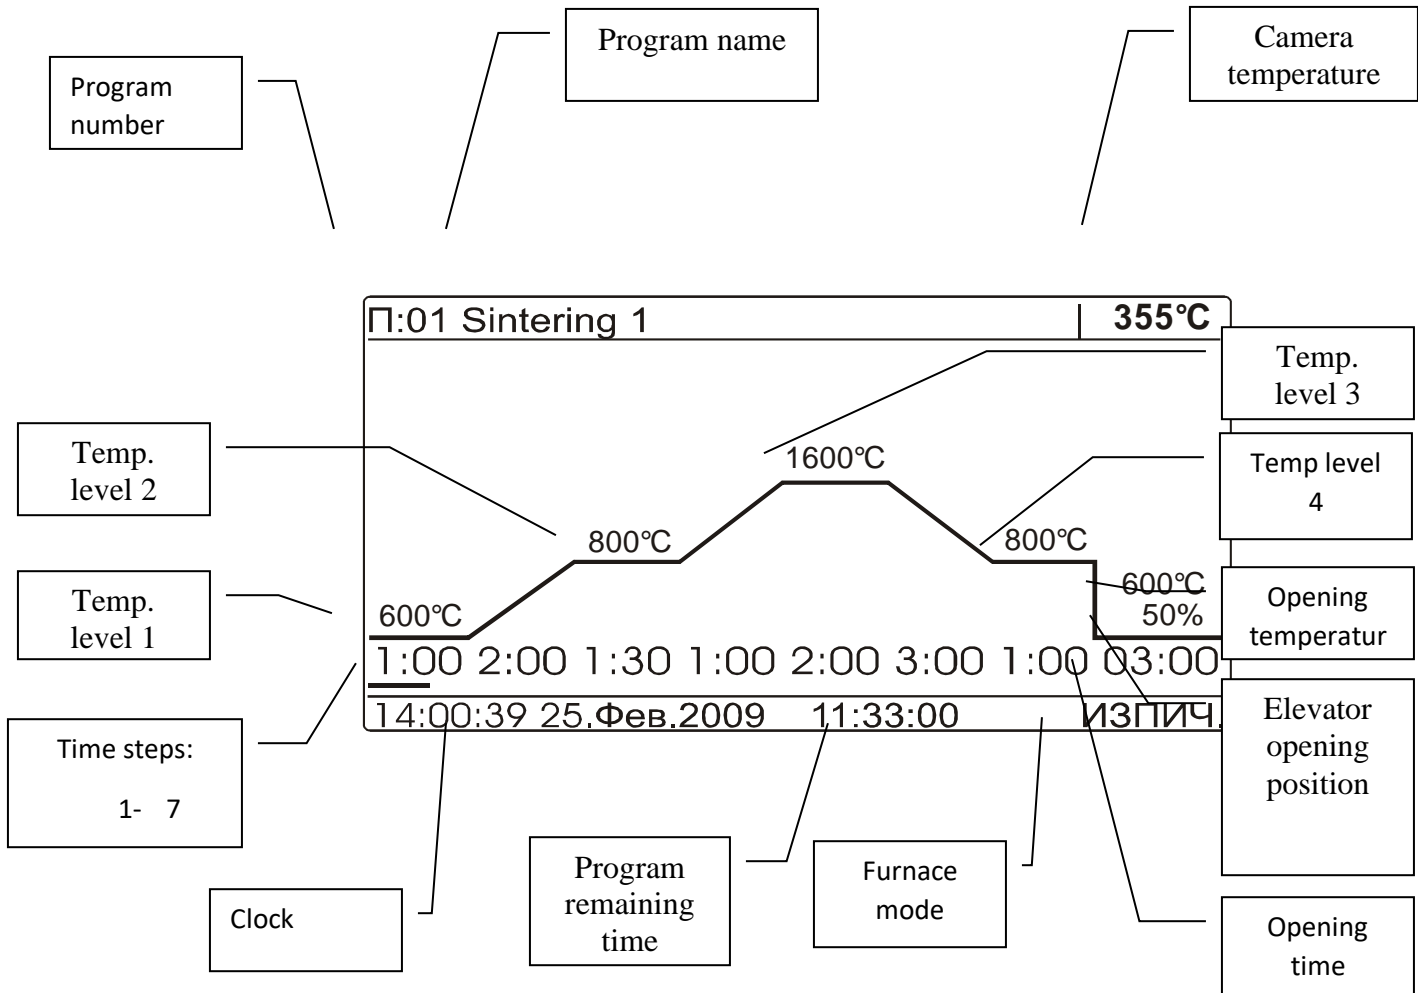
Program number

Program name

Camera temperature

П:01 Sintering 1

355℃

Temp. level 3

Temp. level 2

1600℃

Temp level 4

800℃

800℃

Temp. level 1

600℃

600℃

50%

Opening temperatur

1:00 2:00 1:30 1:00 2:00 3:00 1:00 03:00

Elevator opening position

14:00:39 25.Фев.2009 11:33:00 ИЗПИЧ.

Time steps:

1- 7

Clock

Program remaining time

Furnace mode

Opening time